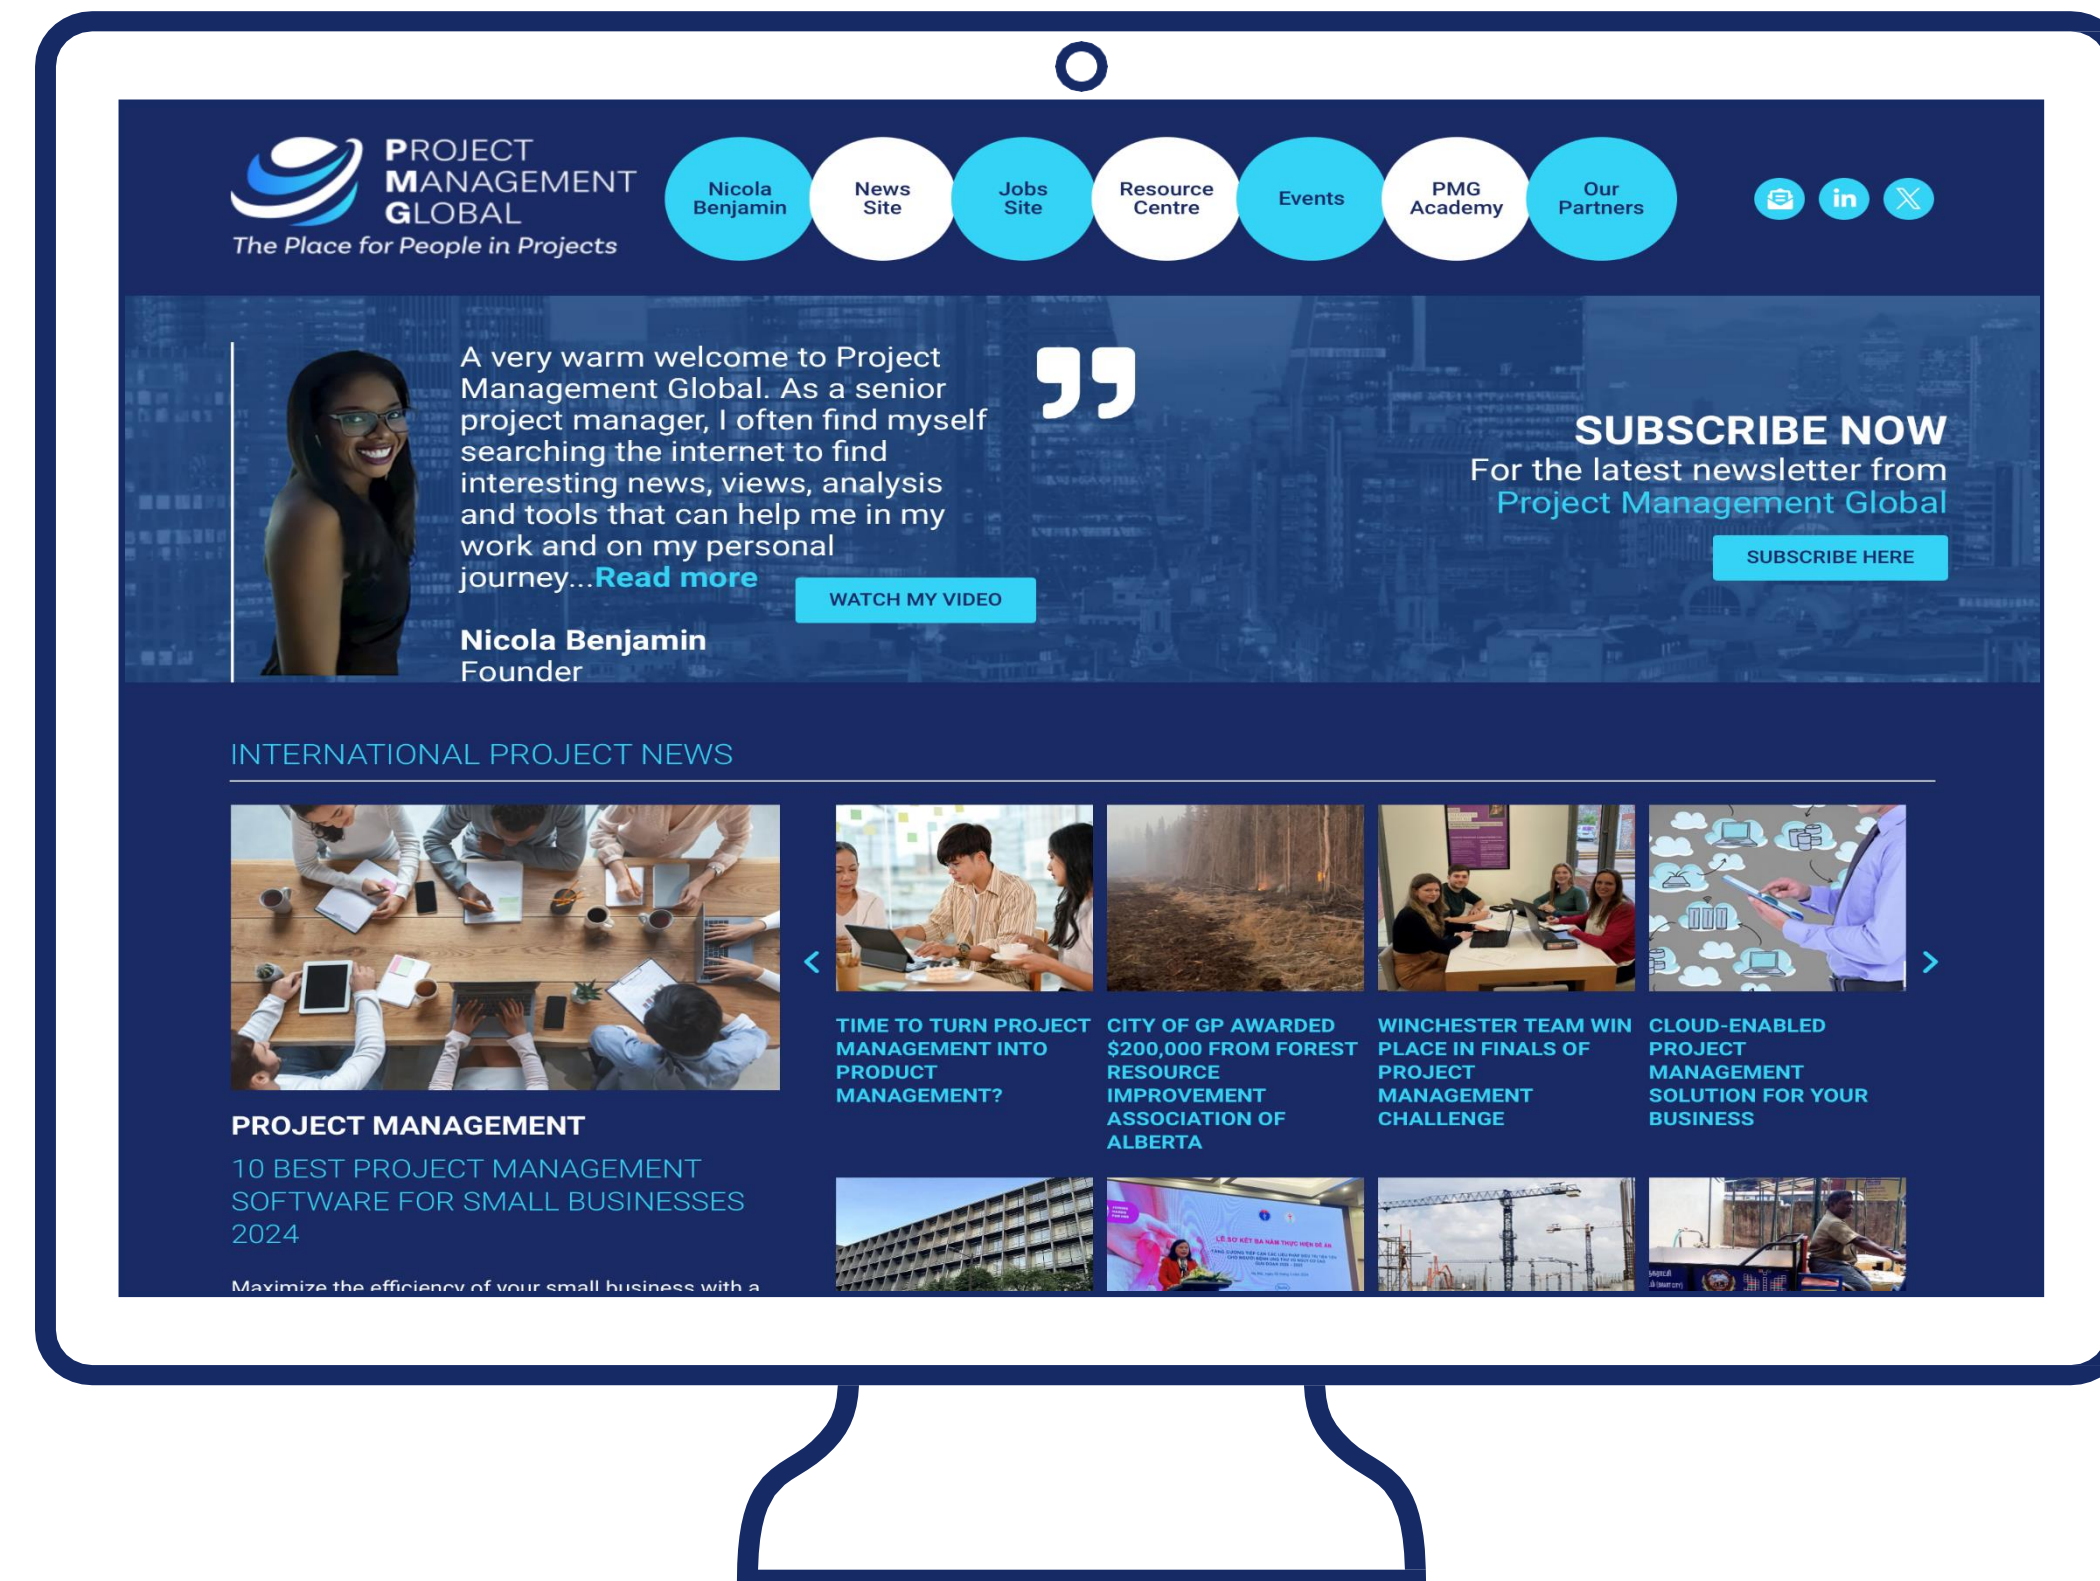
PROJECT MANAGEMENT GLOBAL
The Place for People in Projects

Nicola Benjamin
News Site
Jobs Site
Resource Centre
Events
PMG Academy
Our Partners

A very warm welcome to Project Management Global. As a senior project manager, I often find myself searching the internet to find interesting news, views, analysis and tools that can help me in my work and on my personal journey...Read more

WATCH MY VIDEO

Nicola Benjamin
Founder

SUBSCRIBE NOW
For the latest newsletter from
Project Management Global

SUBSCRIBE HERE

INTERNATIONAL PROJECT NEWS

PROJECT MANAGEMENT
10 BEST PROJECT MANAGEMENT SOFTWARE FOR SMALL BUSINESSES 2024

Maximize the efficiency of your small business with a

TIME TO TURN PROJECT MANAGEMENT INTO PRODUCT MANAGEMENT?

CITY OF GP AWARDED $200,000 FROM FOREST RESOURCE IMPROVEMENT ASSOCIATION OF ALBERTA

WINCHESTER TEAM WIN PLACE IN FINALS OF PROJECT MANAGEMENT CHALLENGE

CLOUD-ENABLED PROJECT MANAGEMENT SOLUTION FOR YOUR BUSINESS